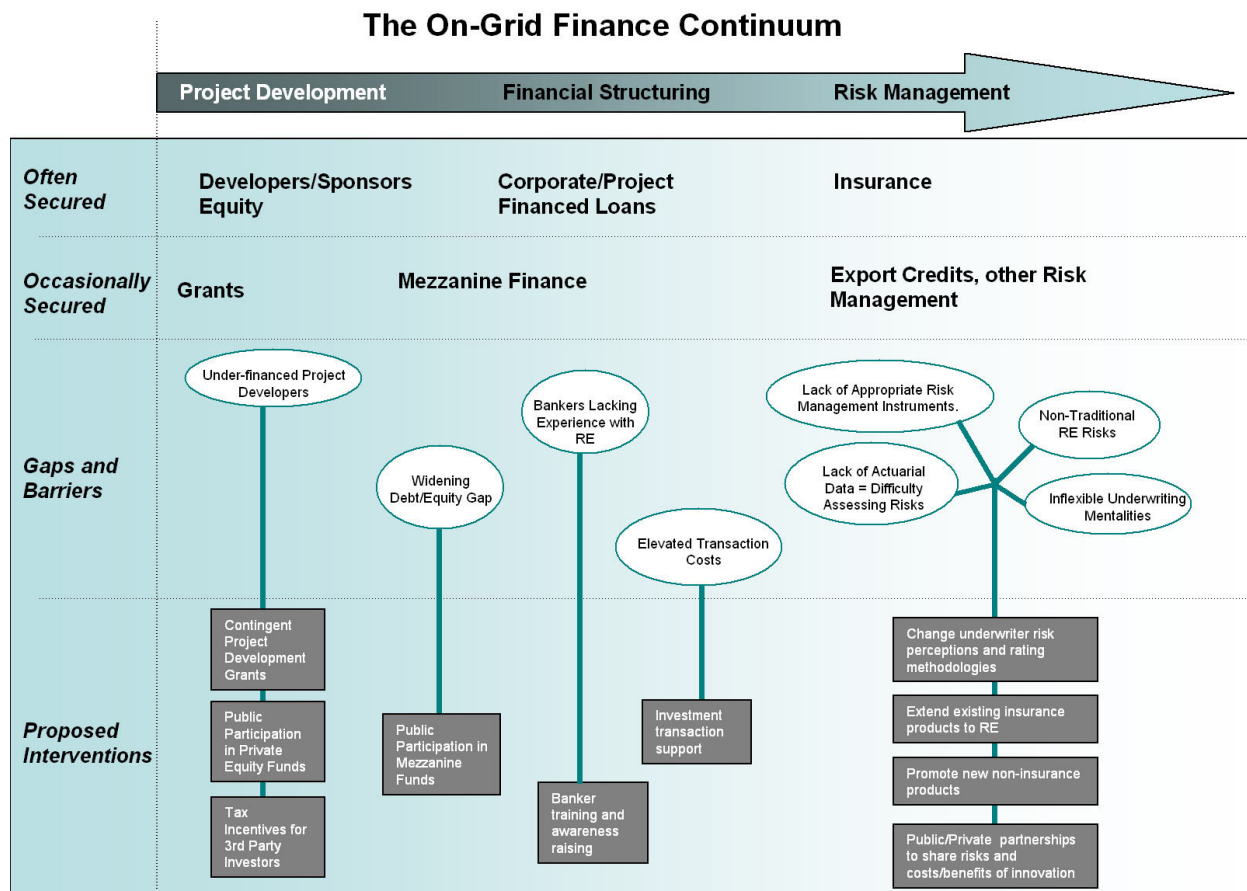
The On-Grid Finance Continuum

Project Development
Financial Structuring
Risk Management

Often Secured
Developers/Sponsors Equity
Corporate/Project Financed Loans
Insurance

Occasionally Secured
Grants
Mezzanine Finance
Export Credits, other Risk Management

Gaps and Barriers
Under-financed Project Developers
Widening Debt/Equity Gap
Bankers Lacking Experience with RE
Elevated Transaction Costs
Lack of Appropriate Risk Management Instruments.
Non-Traditional RE Risks
Lack of Actuarial Data = Difficulty Assessing Risks
Inflexible Underwriting Mentalities

Proposed Interventions
Contingent Project Development Grants
Public Participation in Private Equity Funds
Tax Incentives for 3rd Party Investors
Public Participation in Mezzanine Funds
Banker training and awareness raising
Investment transaction support
Change underwriter risk perceptions and rating methodologies
Extend existing insurance products to RE
Promote new non-insurance products
Public/Private partnerships to share risks and costs/benefits of innovation